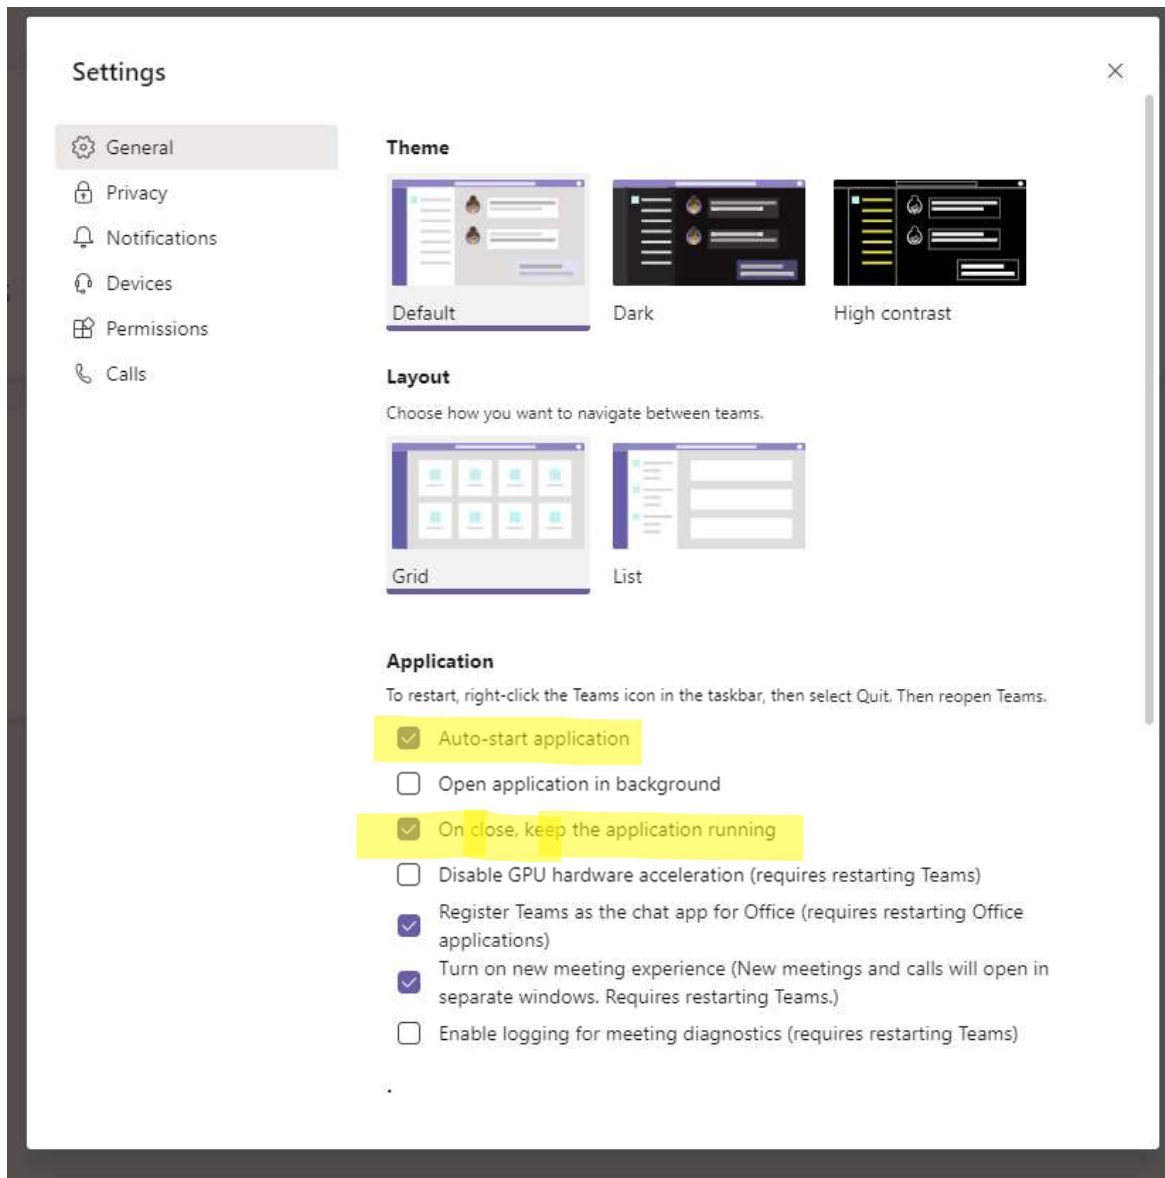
Settings

×

General
Privacy
Notifications
Devices
Permissions
Calls

Theme

Default
Dark
High contrast

Layout

Choose how you want to navigate between teams.

Grid
List

Application

To restart, right-click the Teams icon in the taskbar, then select Quit. Then reopen Teams.

Auto-start application
Open application in background
On close, keep the application running
Disable GPU hardware acceleration (requires restarting Teams)
Register Teams as the chat app for Office (requires restarting Office applications)
Turn on new meeting experience (New meetings and calls will open in separate windows. Requires restarting Teams.)
Enable logging for meeting diagnostics (requires restarting Teams)